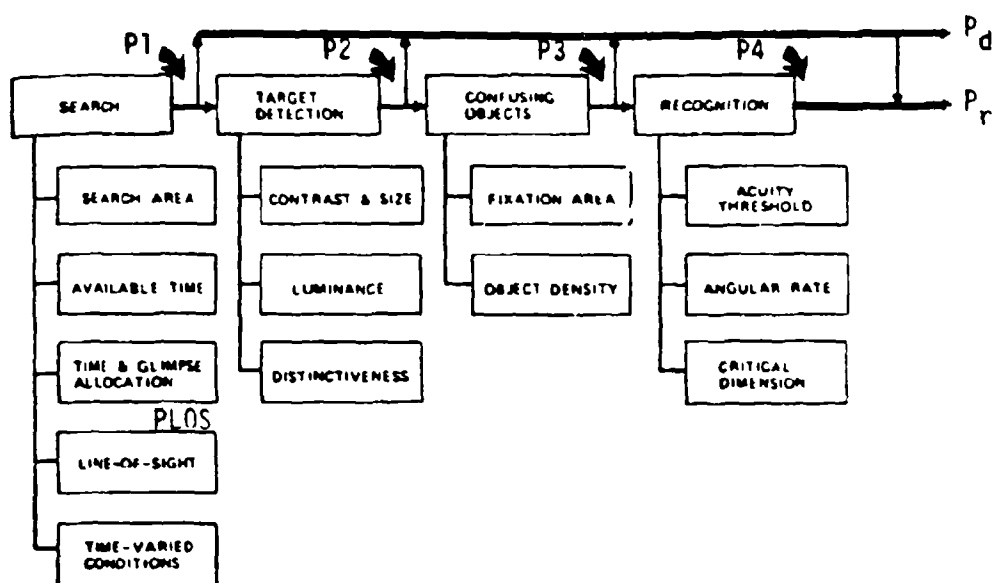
P1
P2
P3
P4
$P_d$
$P_r$
SEARCH
TARGET DETECTION
CONFUSING OBJECTS
RECOGNITION
SEARCH AREA
AVAILABLE TIME
TIME & GLIMPSE ALLOCATION
PLOS
LINE-OF-SIGHT
TIME-VARIED CONDITIONS
CONTRAST & SIZE
LUMINANCE
DISTINCTIVENESS
FIXATION AREA
OBJECT DENSITY
ACUITY THRESHOLD
ANGULAR RATE
CRITICAL DIMENSION